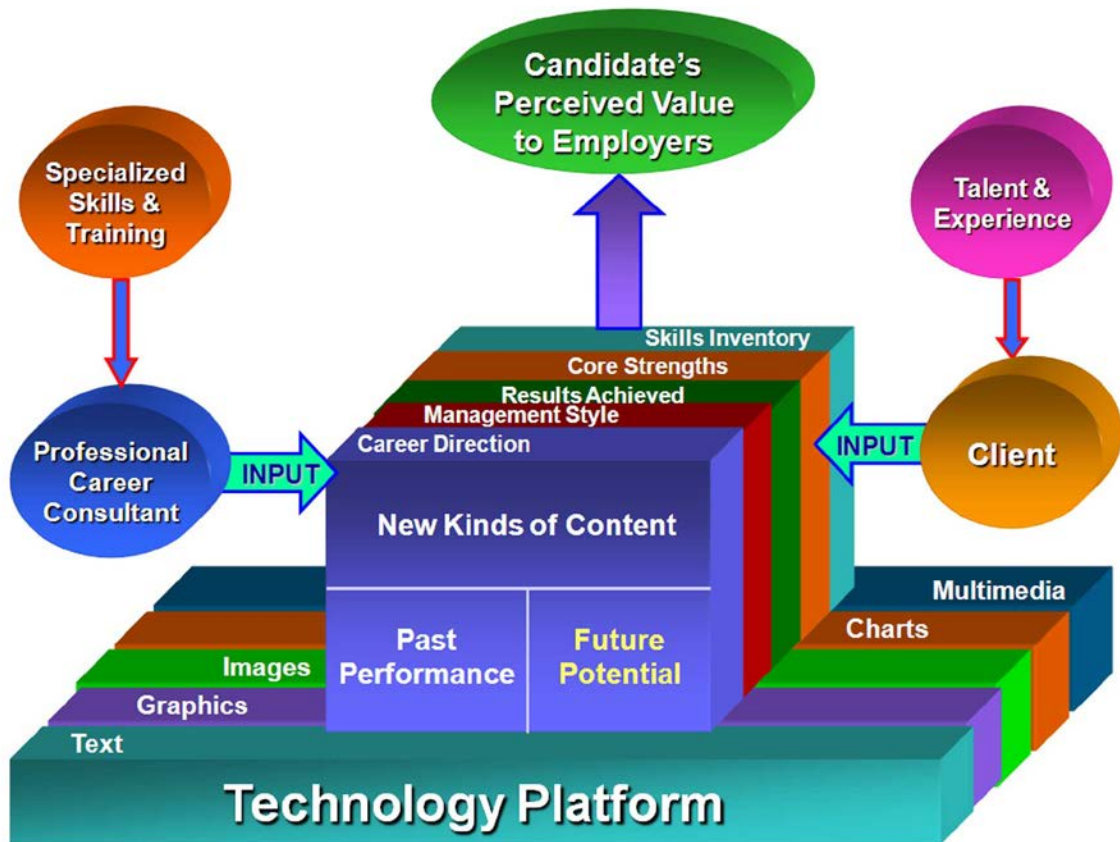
Candidate's Perceived Value to Employers

Specialized Skills & Training

Talent & Experience

Professional Career Consultant

INPUT

Skills Inventory

Core Strengths

Results Achieved

Management Style

Career Direction

INPUT

Client

New Kinds of Content

Past Performance

Future Potential

Multimedia

Charts

Images

Graphics

Text

Technology Platform